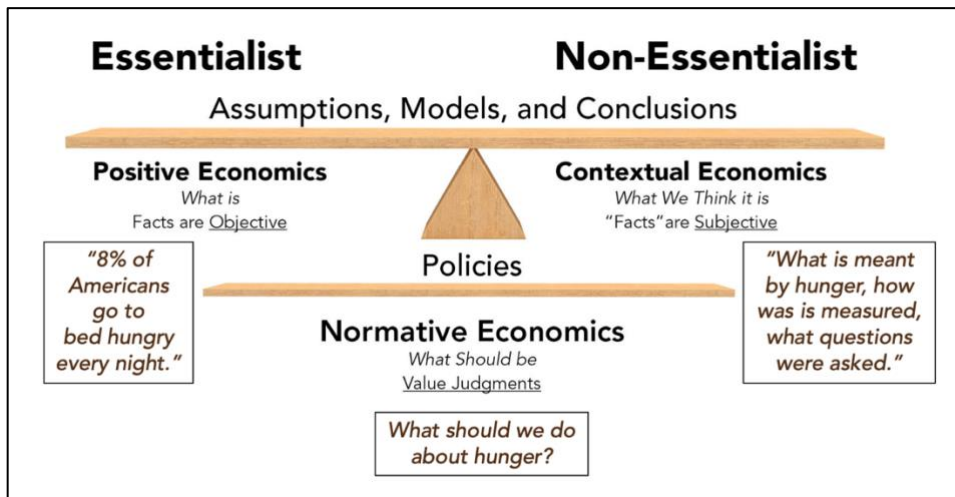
Essentialist

Non-Essentialist

Assumptions, Models, and Conclusions

Positive Economics
What is
Facts are Objective

Contextual Economics
What We Think it is
"Facts" are Subjective

"8% of Americans go to bed hungry every night."

Policies

"What is meant by hunger, how was is measured, what questions were asked."

Normative Economics
What Should be
Value Judgments

What should we do about hunger?